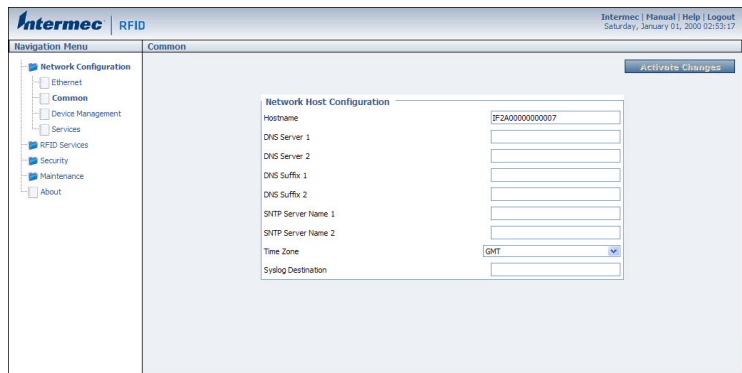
Intermec | RFID

Intermec | Manual | Help | Logout
Saturday, January 01, 2000 02:53:17

Navigation Menu

Common

Network Configuration
Ethernet
Common
Device Management
Services
RFID Services
Security
Maintenance
About

Activate Changes

Network Host Configuration

| | |
|---|---|
| Hostname | IF2A00000000007 |
| DNS Server 1 | |
| DNS Server 2 | |
| DNS Suffix 1 | |
| DNS Suffix 2 | |
| SNTP Server Name 1 | |
| SNTP Server Name 2 | |
| Time Zone | GMT |
| Syslog Destination | |